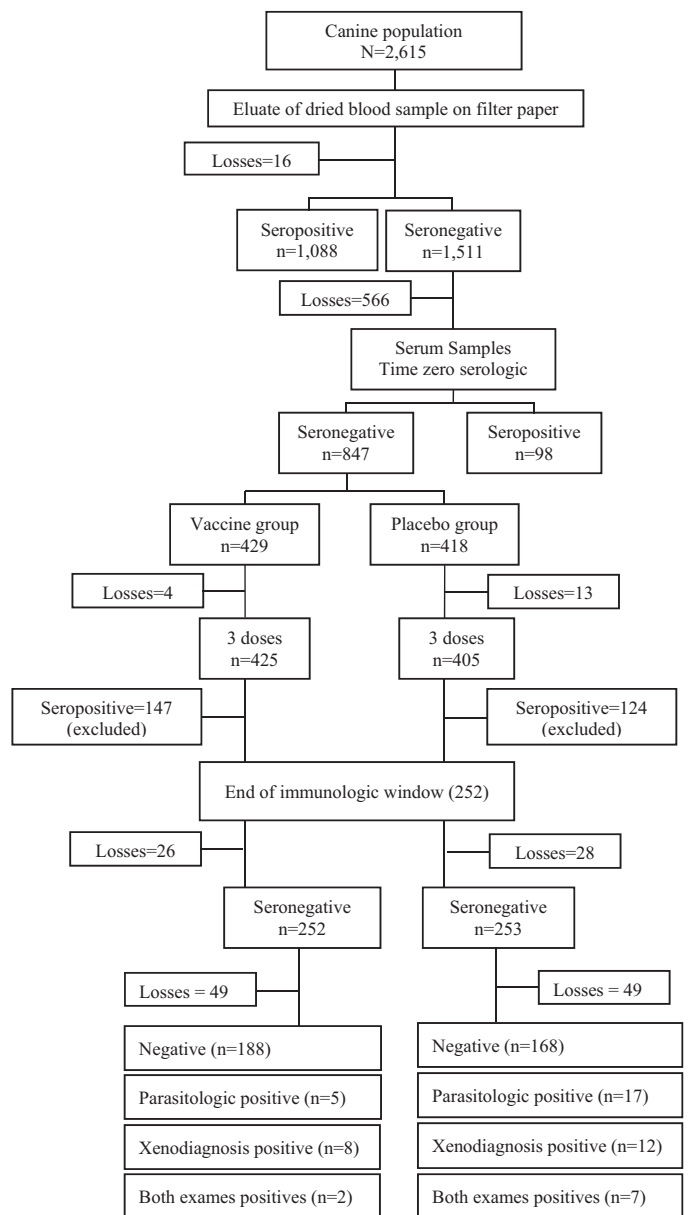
Canine population
N=2,615

Eluate of dried blood sample on filter paper

Losses=16

Seropositive
n=1,088

Seronegative
n=1,511

Losses=566

Serum Samples
Time zero serologic

Seronegative
n=847

Seropositive
n=98

Vaccine group
n=429

Placebo group
n=418

Losses=4

Losses=13

3 doses
n=425

3 doses
n=405

Seropositive=147
(excluded)

Seropositive=124
(excluded)

End of immunologic window (252)

Losses=26

Losses=28

Seronegative
n=252

Seronegative
n=253

Losses = 49

Losses = 49

Negative (n=188)

Parasitologic positive (n=5)

Xenodiagnosis positive (n=8)

Both exames positives (n=2)

Negative (n=168)

Parasitologic positive (n=17)

Xenodiagnosis positive (n=12)

Both exames positives (n=7)